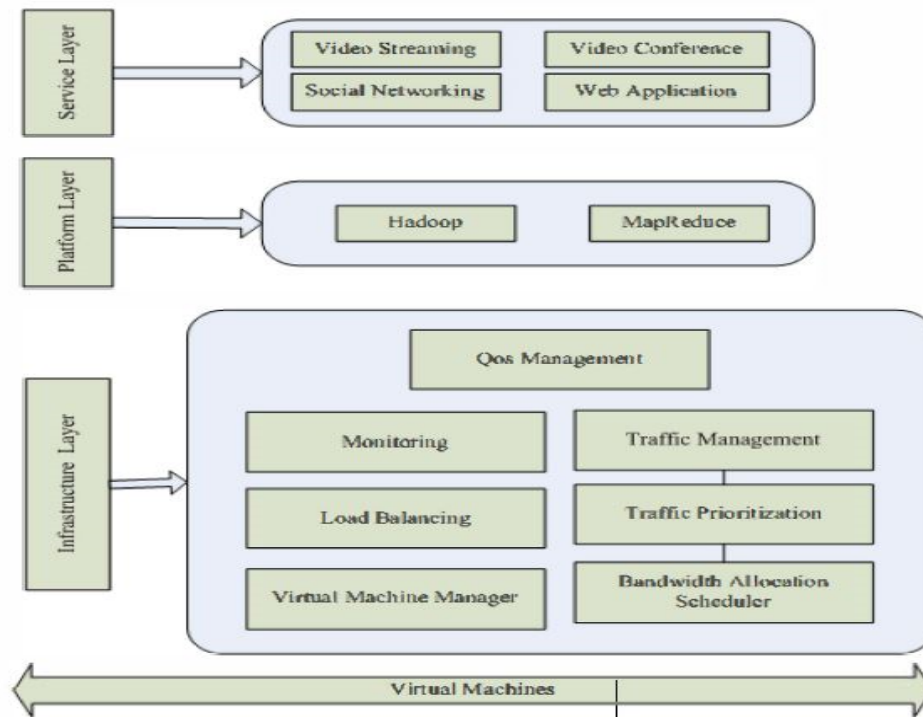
Service Layer

Video Streaming

Video Conference

Social Networking

Web Application

Platform Layer

Hadoop

MapReduce

Infrastructure Layer

Qos Management

Monitoring

Traffic Management

Load Balancing

Traffic Prioritization

Virtual Machine Manager

Bandwidth Allocation Scheduler

Virtual Machines